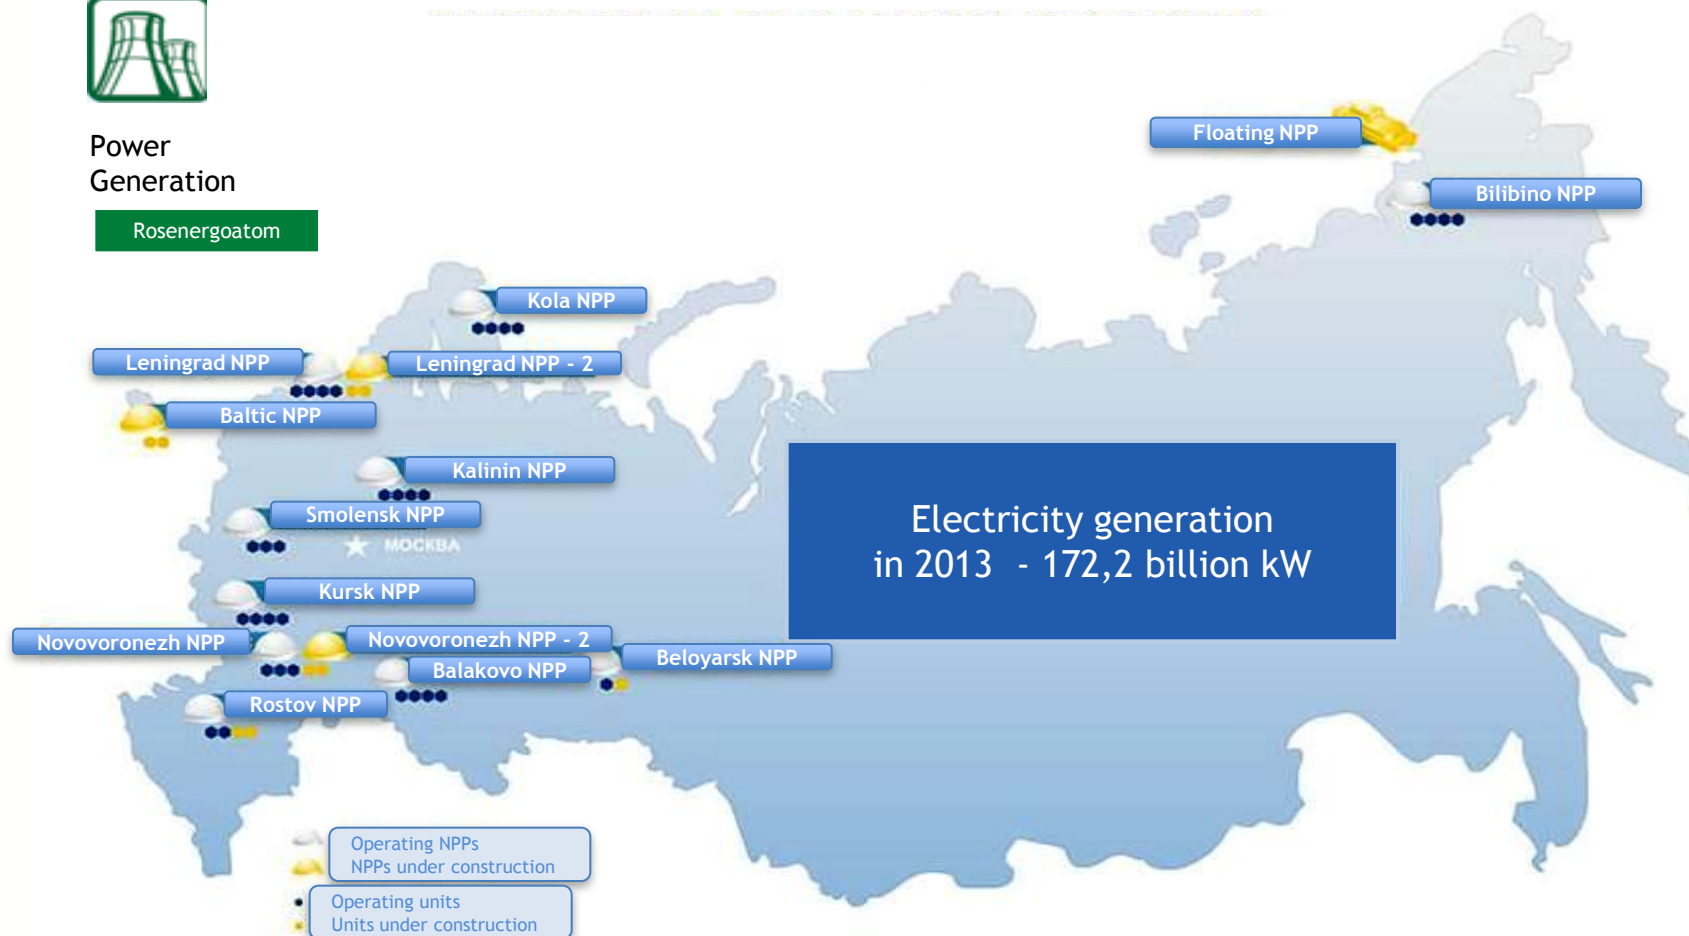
Power Generation

Rosenergoatom

Floating NPP

Bilibino NPP

Kola NPP

Leningrad NPP

Leningrad NPP - 2

Baltic NPP

Kalinin NPP

Smolensk NPP

МОСКВА

Kursk NPP

Novovoronezh NPP

Novovoronezh NPP - 2

Balakovo NPP

Beloyarsk NPP

Rostov NPP

Electricity generation in 2013 - 172,2 billion kW

Operating NPPs
NPPs under construction

Operating units
Units under construction